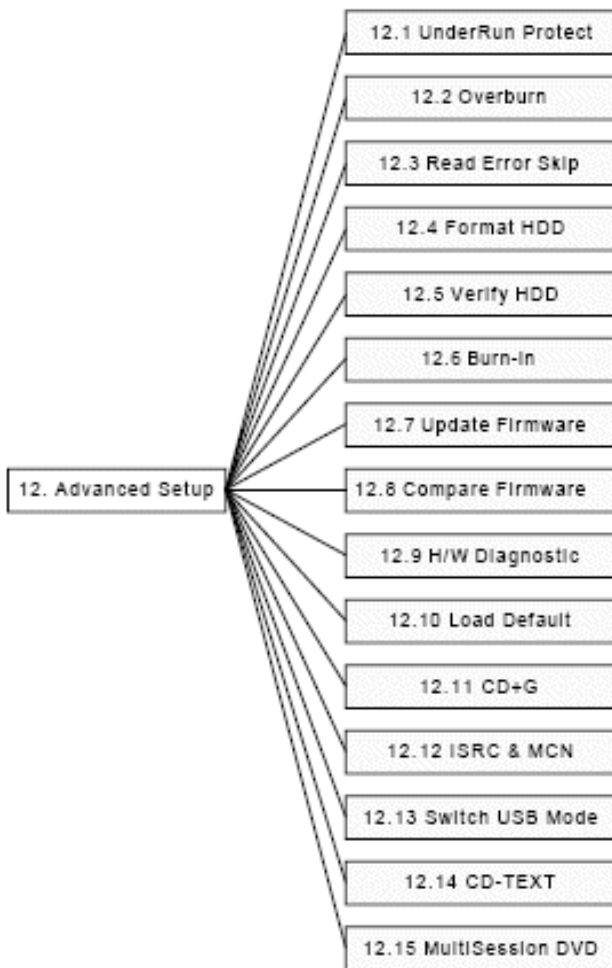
12. Advanced Setup

12.1 UnderRun Protect

12.2 Overburn

12.3 Read Error Skip

12.4 Format HDD

12.5 Verify HDD

12.6 Burn-in

12.7 Update Firmware

12.8 Compare Firmware

12.9 H/W Diagnostic

12.10 Load Default

12.11 CD+G

12.12 ISRC & MCN

12.13 Switch USB Mode

12.14 CD-TEXT

12.15 MultiSession DVD